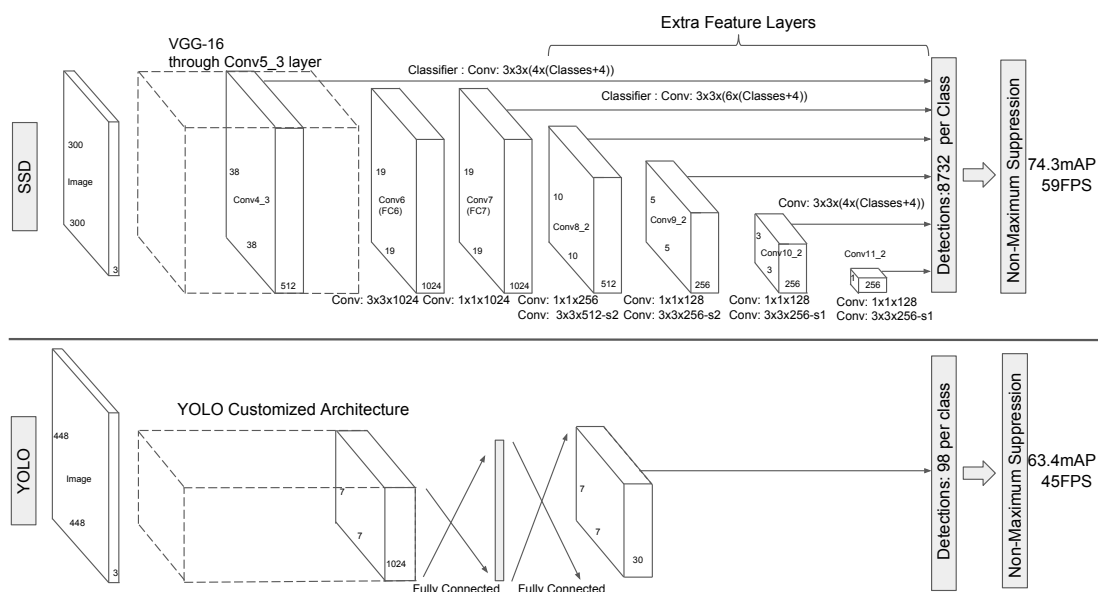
Extra Feature Layers

VGG-16
through Conv5_3 layer

Classifier : Conv: 3x3x(4x(Classes+4))

Classifier : Conv: 3x3x(6x(Classes+4))

SSD

300

Image

300

3

38

Conv4_3

38

512

19

Conv6
(FC6)

19

1024

19

Conv7
(FC7)

19

1024

10

Conv8_2

10

512

5

Conv9_2

5

256

Conv: 3x3x(4x(Classes+4))

3

Conv10_2

3

256

Conv11_2

1

256

Conv: 3x3x1024 Conv: 1x1x1024 Conv: 1x1x256
Conv: 3x3x512-s2

Conv: 1x1x128
Conv: 3x3x256-s2

Conv: 1x1x128
Conv: 3x3x256-s1

Conv: 1x1x128
Conv: 3x3x256-s1

Detections:8732 per Class

Non-Maximum Suppression

74.3mAP
59FPS

YOLO

448

Image

448

3

YOLO Customized Architecture

7

7

1024

Fully Connected

Fully Connected

7

7

30

Detections: 98 per class

Non-Maximum Suppression

63.4mAP
45FPS